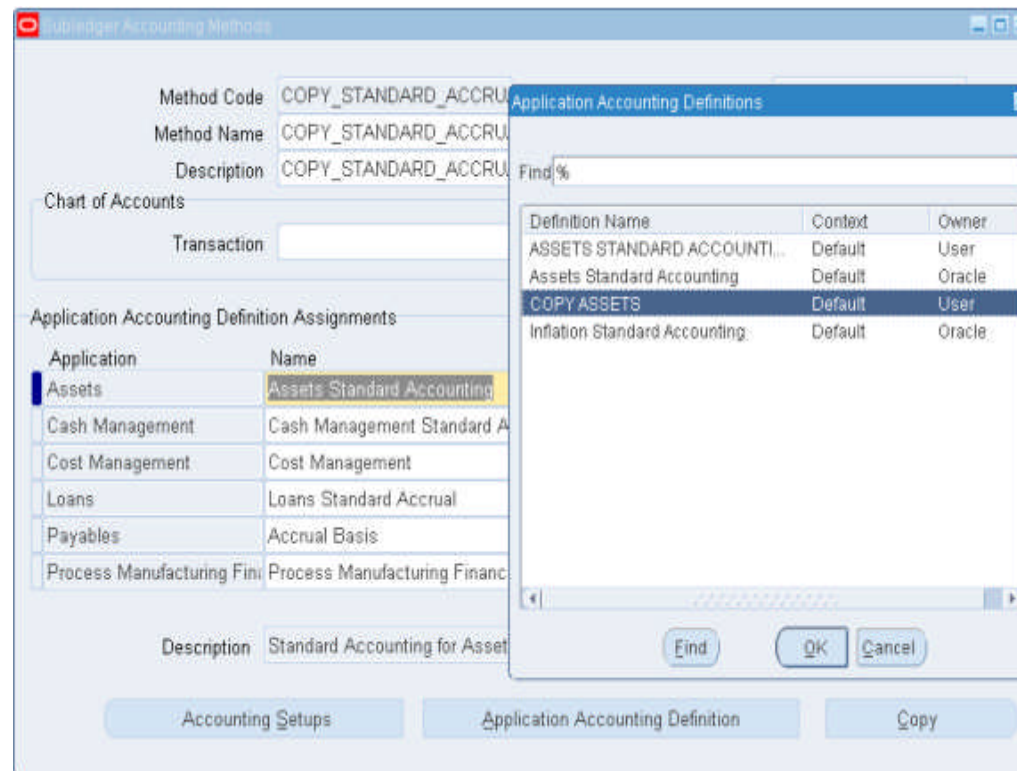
Subledger Accounting Methods

Method Code COPY_STANDARD_ACCRU
Method Name COPY_STANDARD_ACCRU
Description COPY_STANDARD_ACCRU
Chart of Accounts
Transaction

Application Accounting Definition Assignments

| Application | Name |
|---|---|
| Assets | Assets Standard Accounting |
| Cash Management | Cash Management Standard A |
| Cost Management | Cost Management |
| Loans | Loans Standard Accrual |
| Payables | Accrual Basis |
| Process Manufacturing Fin | Process Manufacturing Financ |

Description Standard Accounting for Asset

Accounting Setups
Application Accounting Definition
Copy

Application Accounting Definitions

Find %

| Definition Name | Context | Owner |
|---|---|---|
| ASSETS STANDARD ACCOUNTI... | Default | User |
| Assets Standard Accounting | Default | Oracle |
| COPY ASSETS | Default | User |
| Inflation Standard Accounting | Default | Oracle |

Find
OK
Cancel